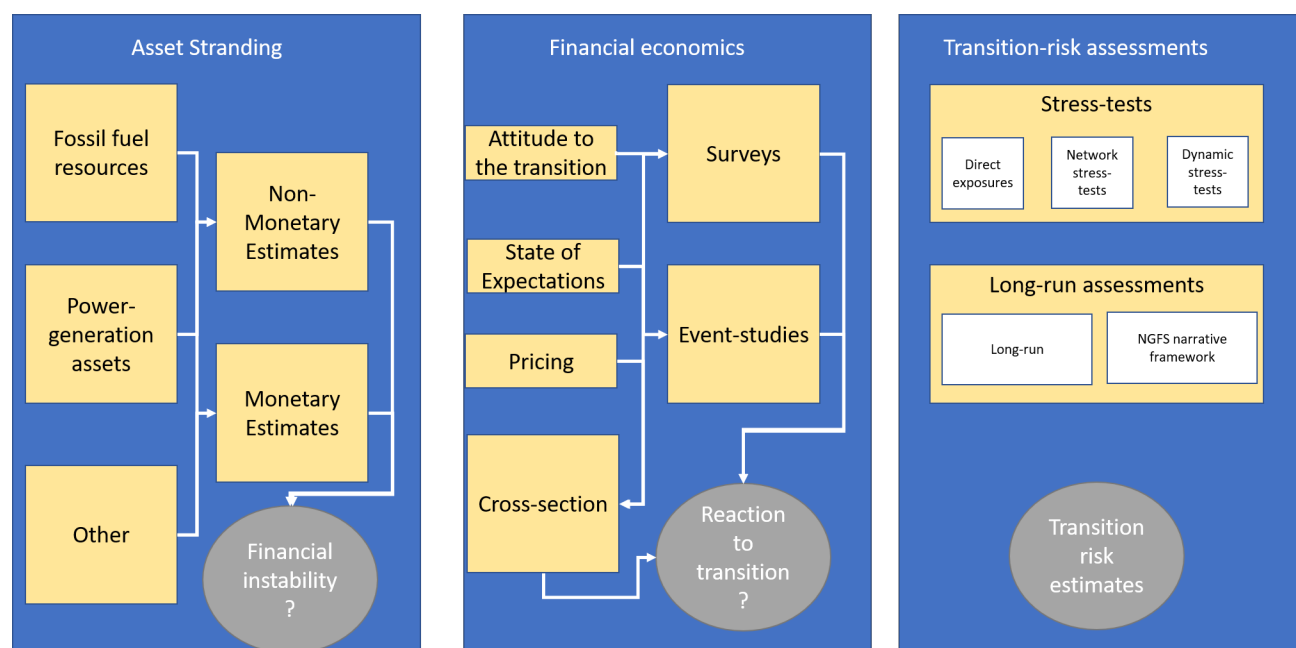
Asset Stranding

Fossil fuel resources

Power-generation assets

Other

Non-Monetary Estimates

Monetary Estimates

Financial instability ?

Financial economics

Attitude to the transition

State of Expectations

Pricing

Cross-section

Surveys

Event-studies

Reaction to transition ?

Transition-risk assessments

Stress-tests

Direct exposures

Network stress-tests

Dynamic stress-tests

Long-run assessments

Long-run

NGFS narrative framework

Transition risk estimates